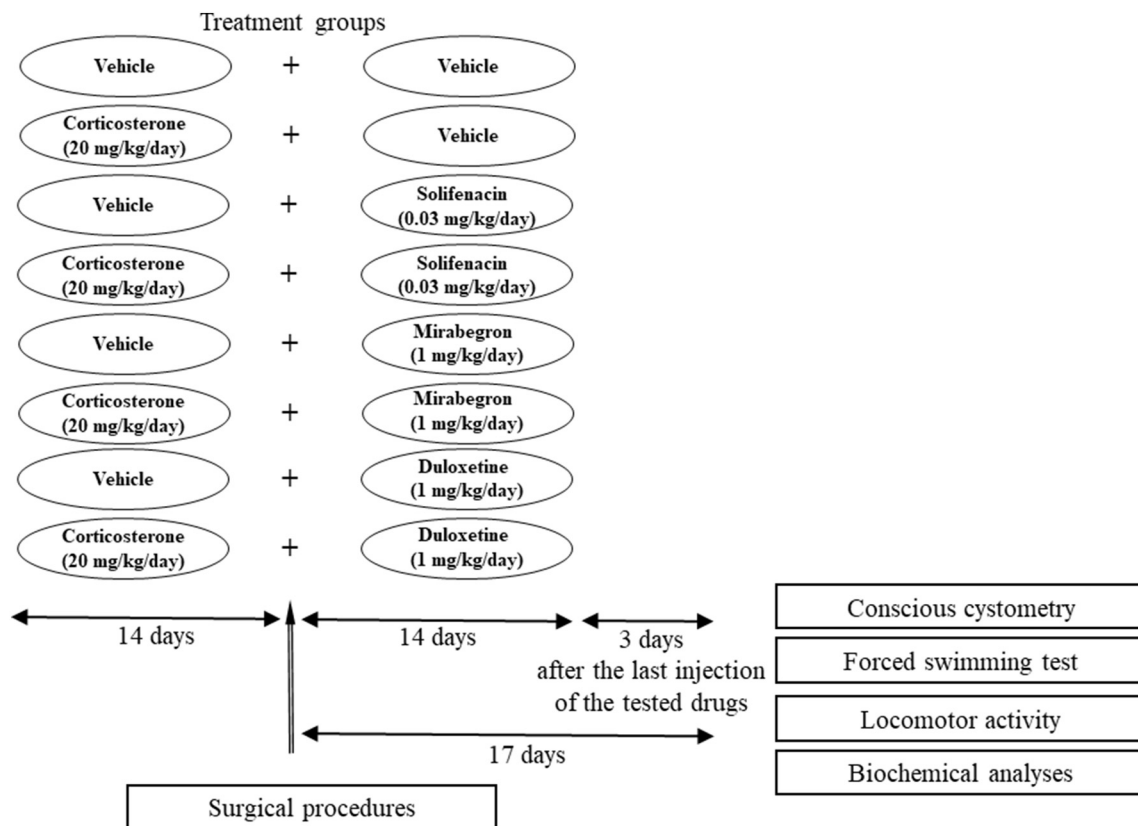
Treatment groups

Vehicle + Vehicle

Corticosterone (20 mg/kg/day) + Vehicle

Vehicle + Solifenacin (0.03 mg/kg/day)

Corticosterone (20 mg/kg/day) + Solifenacin (0.03 mg/kg/day)

Vehicle + Mirabegron (1 mg/kg/day)

Corticosterone (20 mg/kg/day) + Mirabegron (1 mg/kg/day)

Vehicle + Duloxetine (1 mg/kg/day)

Corticosterone (20 mg/kg/day) + Duloxetine (1 mg/kg/day)

14 days

14 days

3 days after the last injection of the tested drugs

17 days

Conscious cystometry

Forced swimming test

Locomotor activity

Biochemical analyses

Surgical procedures